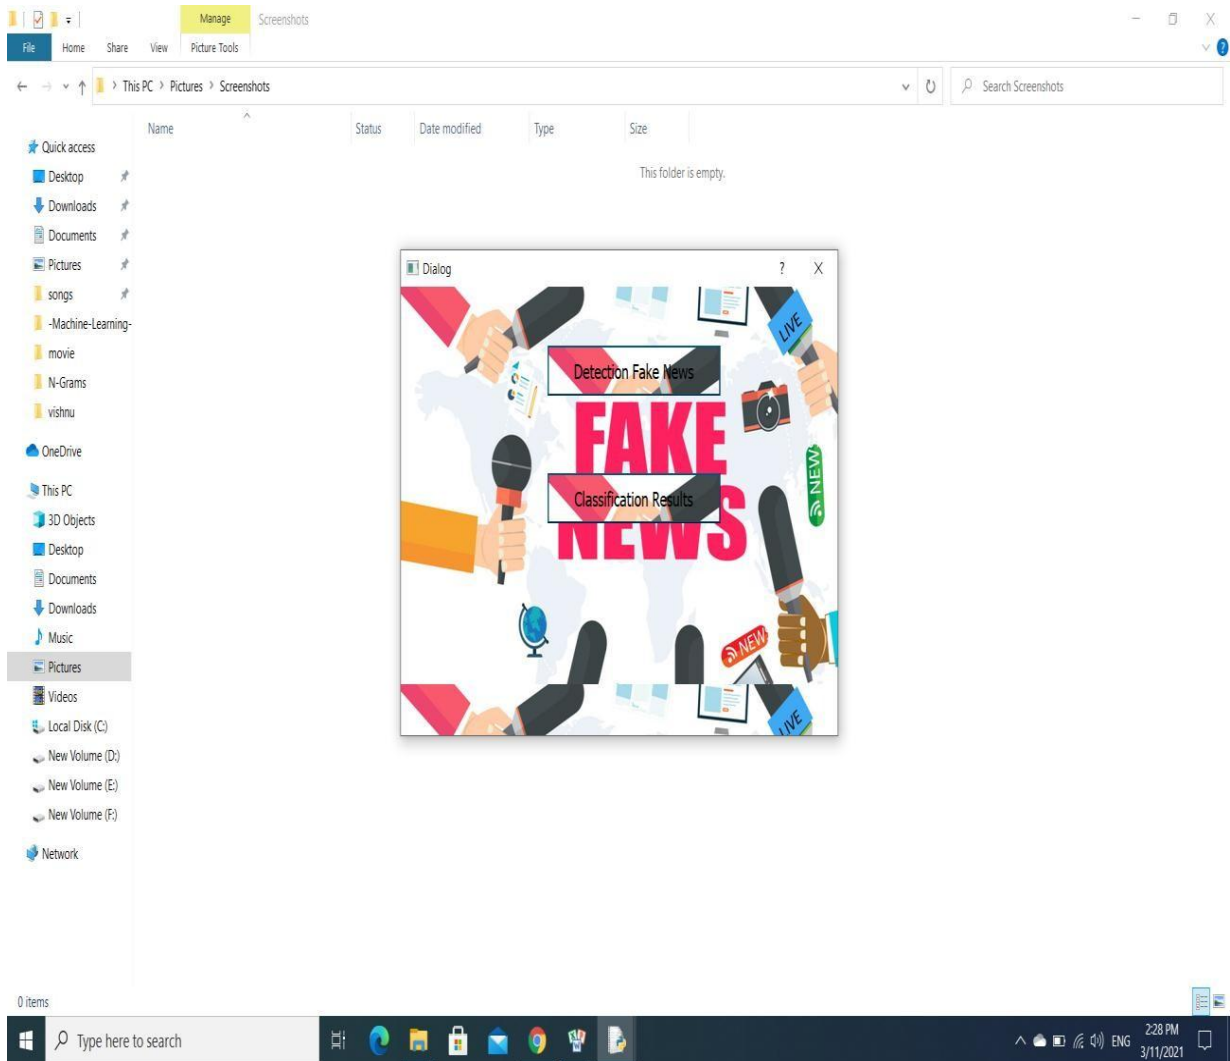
Manage Screenshots
File Home Share View Picture Tools

This PC > Pictures > Screenshots
Search Screenshots

Name Status Date modified Type Size
This folder is empty.

Quick access
Desktop
Downloads
Documents
Pictures
songs
-Machine-Learning-
movie
N-Grams
vishnu
OneDrive
This PC
3D Objects
Desktop
Documents
Downloads
Music
Pictures
Videos
Local Disk (C:)
New Volume (D:)
New Volume (E:)
New Volume (F:)
Network

Dialog ? X
LIVE
Detection Fake News
FAKE
NEW
Classification Results
NEWS
NEW
LIVE

0 items
Type here to search
ENG 2:28 PM 3/11/2021